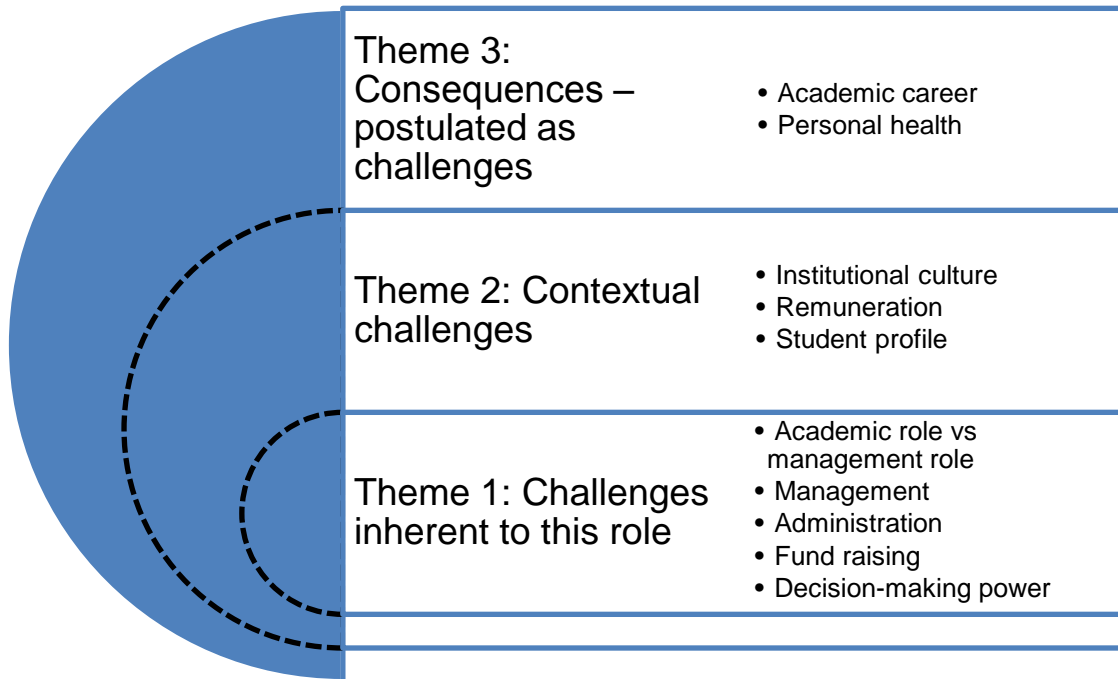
Theme 3: Consequences – postulated as challenges

• Academic career
• Personal health

Theme 2: Contextual challenges

• Institutional culture
• Remuneration
• Student profile

Theme 1: Challenges inherent to this role

• Academic role vs management role
• Management
• Administration
• Fund raising
• Decision-making power